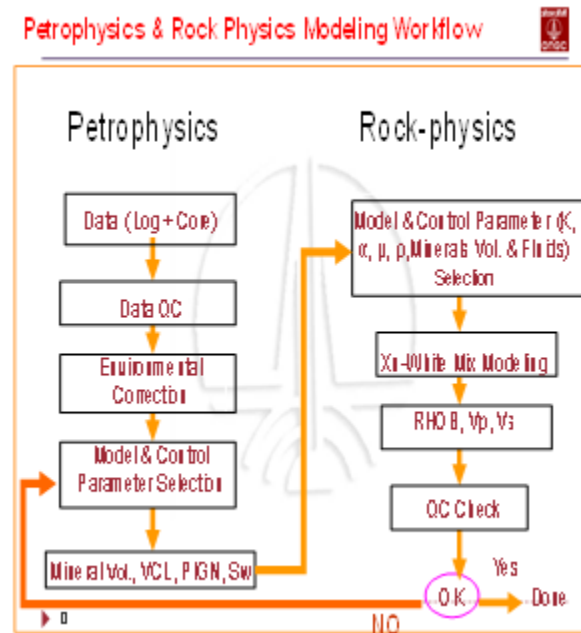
Petrophysics & Rock Physics Modeling Workflow

ONGC

Petrophysics

Rock-physics

Data (Log + Core)

Data QC

Environmental Correction

Model & Control Parameter Selection

Mineral Vol., VCL, PIGN, Sw

Model & Control Parameter (K, α, μ, ρ, Minerals Vol. & Fluids) Selection

Xu-White Mix Modeling

RHOB, Vp, Vs

QC Check

Yes

OK

Done

NO

8